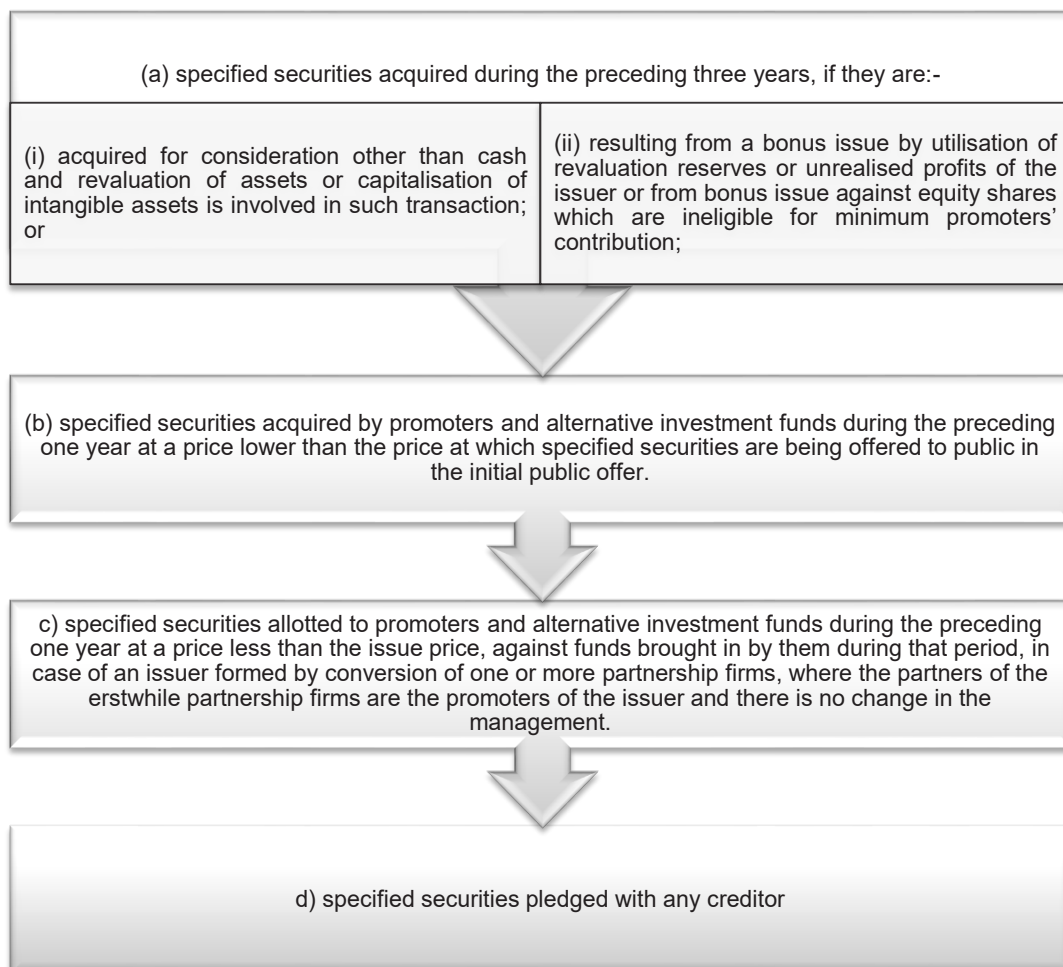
(a) specified securities acquired during the preceding three years, if they are:-

(i) acquired for consideration other than cash and revaluation of assets or capitalisation of intangible assets is involved in such transaction; or

(ii) resulting from a bonus issue by utilisation of revaluation reserves or unrealised profits of the issuer or from bonus issue against equity shares which are ineligible for minimum promoters' contribution;

(b) specified securities acquired by promoters and alternative investment funds during the preceding one year at a price lower than the price at which specified securities are being offered to public in the initial public offer.

c) specified securities allotted to promoters and alternative investment funds during the preceding one year at a price less than the issue price, against funds brought in by them during that period, in case of an issuer formed by conversion of one or more partnership firms, where the partners of the erstwhile partnership firms are the promoters of the issuer and there is no change in the management.

d) specified securities pledged with any creditor